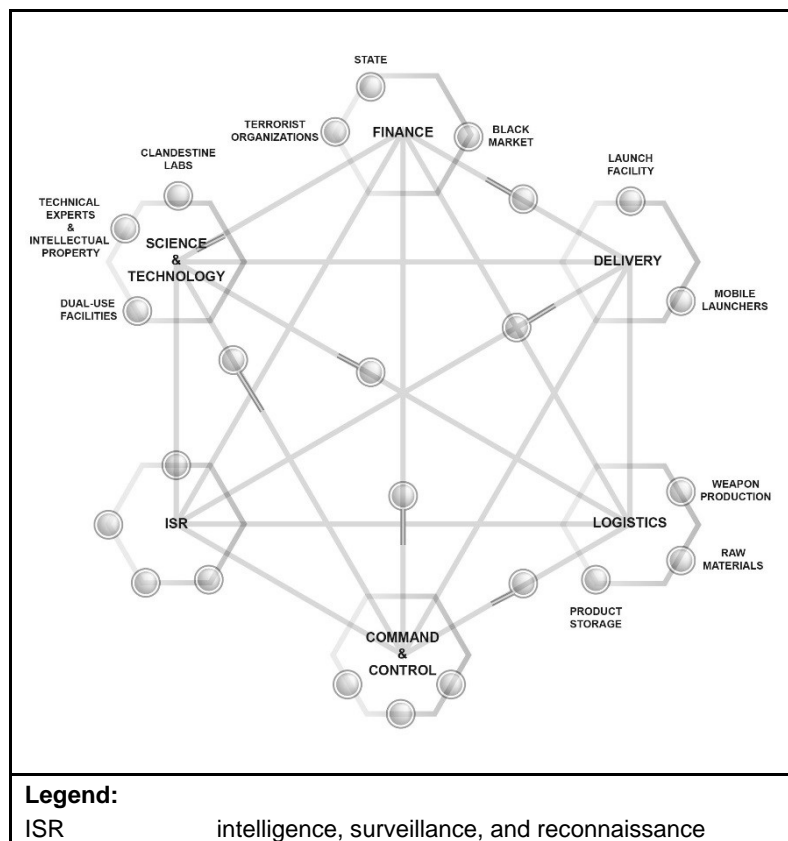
STATE

TERRORIST ORGANIZATIONS

FINANCE

BLACK MARKET

CLANDESTINE LABS

LAUNCH FACILITY

TECHNICAL EXPERTS & INTELLECTUAL PROPERTY

SCIENCE & TECHNOLOGY

DELIVERY

DUAL-USE FACILITIES

MOBILE LAUNCHERS

WEAPON PRODUCTION

ISR

LOGISTICS

RAW MATERIALS

PRODUCT STORAGE

COMMAND & CONTROL

Legend:

ISR intelligence, surveillance, and reconnaissance